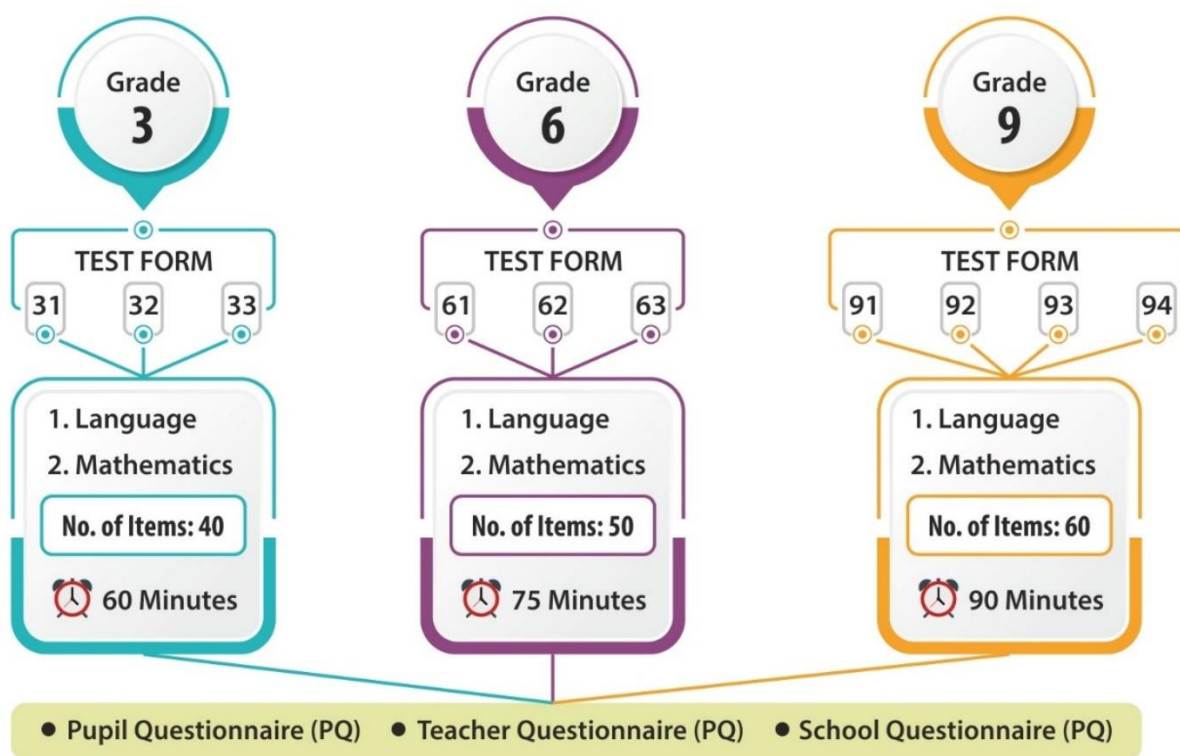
Grade
3

TEST FORM
31 32 33

1. Language
2. Mathematics
No. of Items: 40
60 Minutes

Grade
6

TEST FORM
61 62 63

1. Language
2. Mathematics
No. of Items: 50
75 Minutes

Grade
9

TEST FORM
91 92 93 94

1. Language
2. Mathematics
No. of Items: 60
90 Minutes

• Pupil Questionnaire (PQ) • Teacher Questionnaire (PQ) • School Questionnaire (PQ)